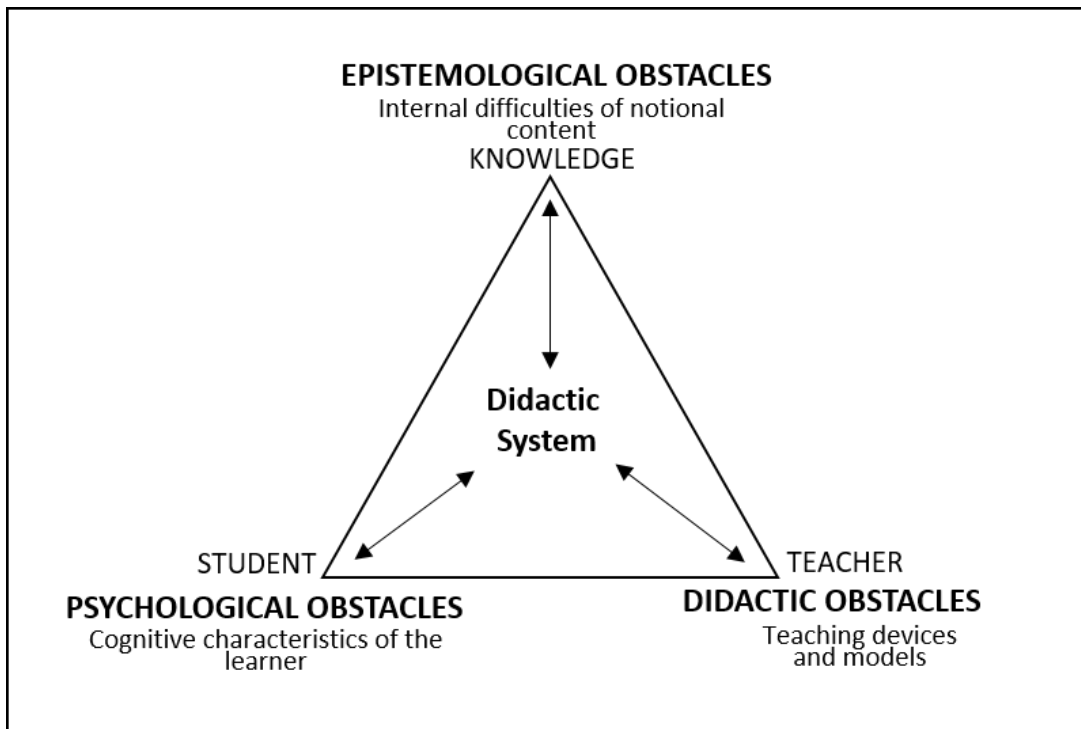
EPISTEMOLOGICAL OBSTACLES
Internal difficulties of notional content
KNOWLEDGE

Didactic System

STUDENT

TEACHER

PSYCHOLOGICAL OBSTACLES
Cognitive characteristics of the learner

DIDACTIC OBSTACLES
Teaching devices and models